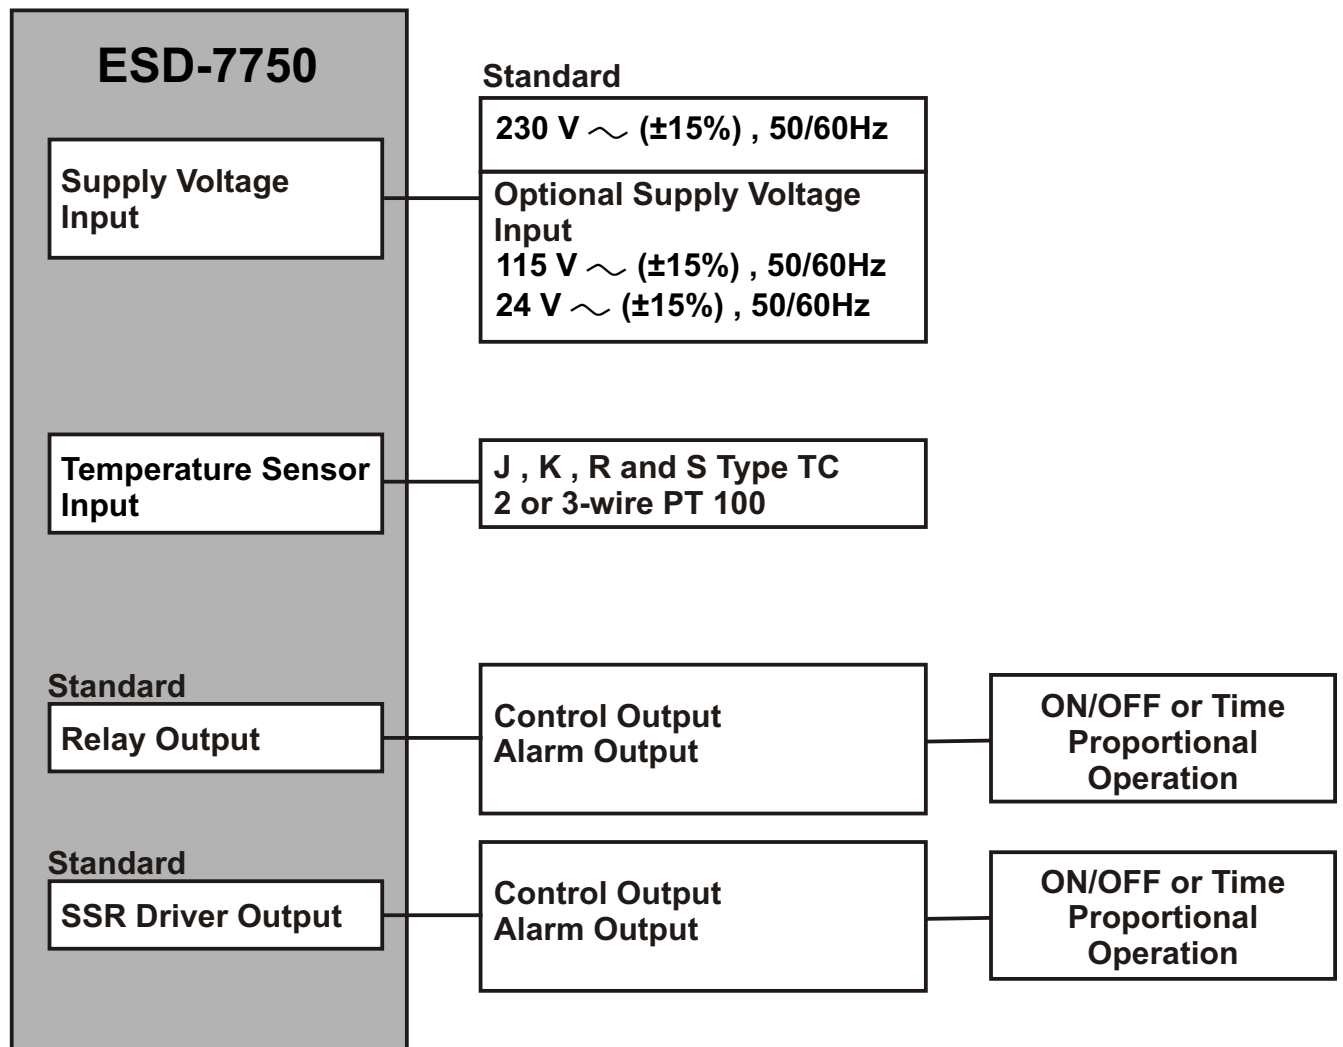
ESD-7750

Supply Voltage Input

Standard

230 V $\sim$ (±15%) , 50/60Hz

Optional Supply Voltage Input
115 V $\sim$ (±15%) , 50/60Hz
24 V $\sim$ (±15%) , 50/60Hz

Temperature Sensor Input

J , K , R and S Type TC
2 or 3-wire PT 100

Standard
Relay Output

Control Output
Alarm Output

ON/OFF or Time Proportional Operation

Standard
SSR Driver Output

Control Output
Alarm Output

ON/OFF or Time Proportional Operation